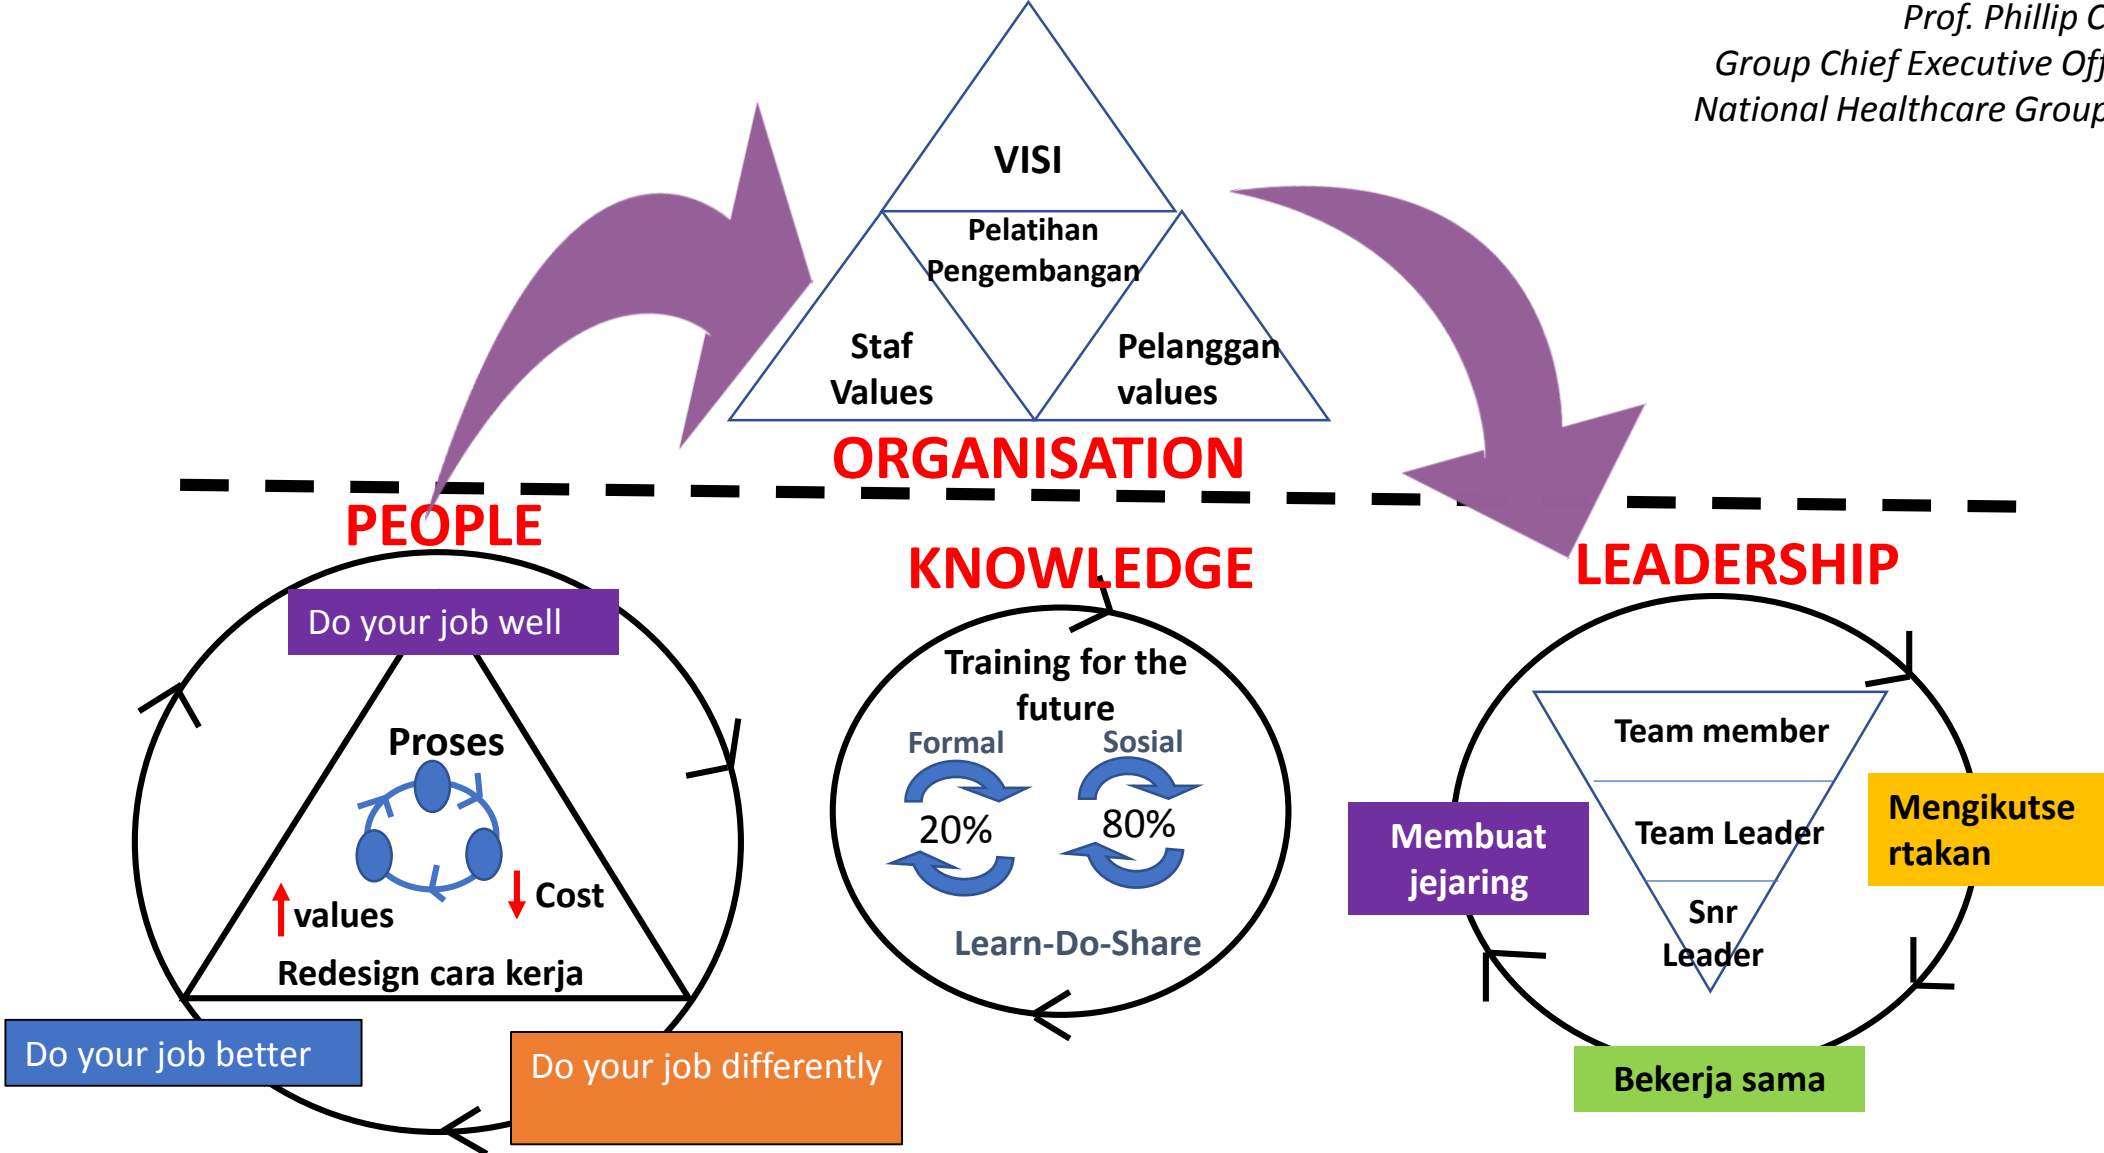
Prof. Phillip C
Group Chief Executive Off
National Healthcare Group

VISI

Pelatihan Pengembangan

Staf Values

Pelanggan values

ORGANISATION

PEOPLE

KNOWLEDGE

LEADERSHIP

Do your job well

Proses

values

Cost

Redesign cara kerja

Do your job better

Do your job differently

Training for the future

Formal

Sosial

20%

80%

Learn-Do-Share

Team member

Team Leader

Snr Leader

Membuat jejaring

Mengikutsertakan

Bekerja sama